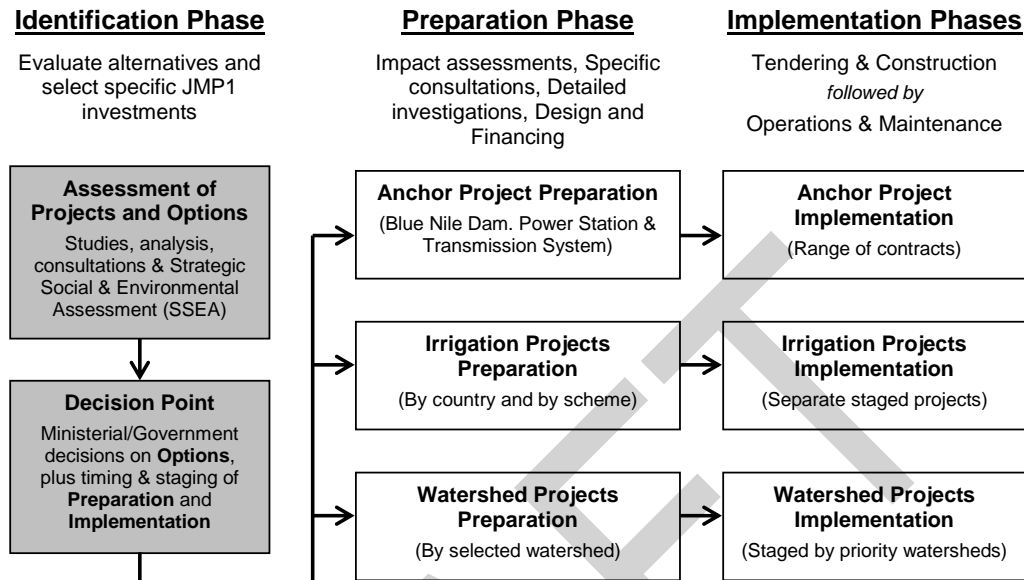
**Identification Phase**

Evaluate alternatives and select specific JMP1 investments

**Preparation Phase**

Impact assessments, Specific consultations, Detailed investigations, Design and Financing

**Implementation Phases**

Tendering & Construction *followed by* Operations & Maintenance

**Assessment of Projects and Options**

Studies, analysis, consultations & Strategic Social & Environmental Assessment (SSEA)

**Decision Point**

Ministerial/Government decisions on **Options**, plus timing & staging of **Preparation** and **Implementation**

**Anchor Project Preparation**

(Blue Nile Dam. Power Station & Transmission System)

**Anchor Project Implementation**

(Range of contracts)

**Irrigation Projects Preparation**

(By country and by scheme)

**Irrigation Projects Implementation**

(Separate staged projects)

**Watershed Projects Preparation**

(By selected watershed)

**Watershed Projects Implementation**

(Staged by priority watersheds)